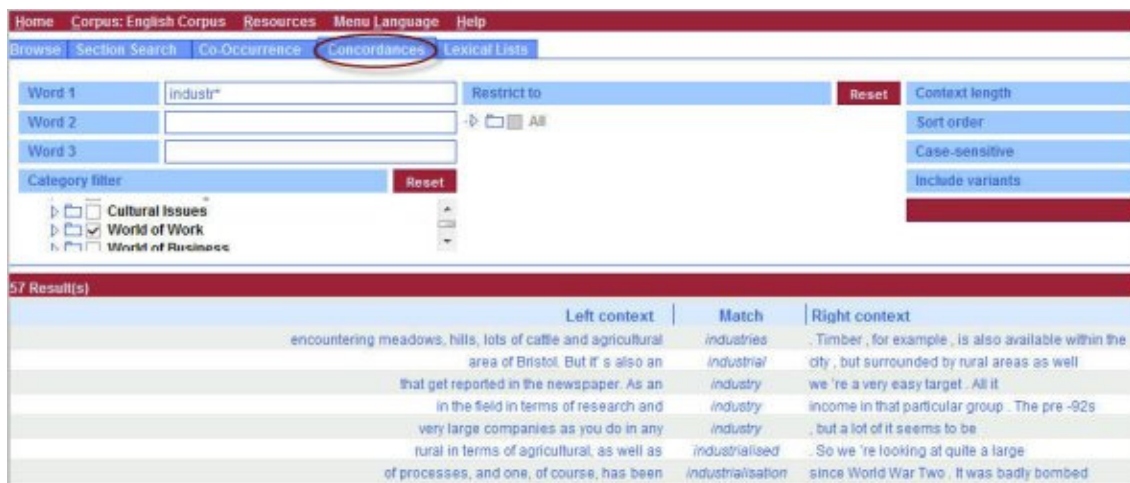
Home Corpus: English Corpus Resources Menu Language Help

Browse Section Search Co-Occurrence Concordances Lexical Lists

Word 1 industr*

Word 2

Word 3

Category filter Reset

Cultural Issues

World of Work

World of Business

Restrict to Reset

All

Context length

Sort order

Case-sensitive

Include variants

57 Result(s)

| Left context | Match | Right context |
|---|---|---|
| encountering meadows, hills, lots of cattle and agricultural | industries | . Timber , for example , is also available within the |
| area of Bristol. But it' s also an | industrial | city , but surrounded by rural areas as well |
| that get reported in the newspaper. As an | industry | we 're a very easy target . All it |
| in the field in terms of research and | industry | income in that particular group . The pre -92s |
| very large companies as you do in any | industry | , but a lot of it seems to be |
| rural in terms of agricultural, as well as | industrialised | . So we 're looking at quite a large |
| of processes, and one, of course, has been | industrialisation | since World War Two . It was badly bombed |